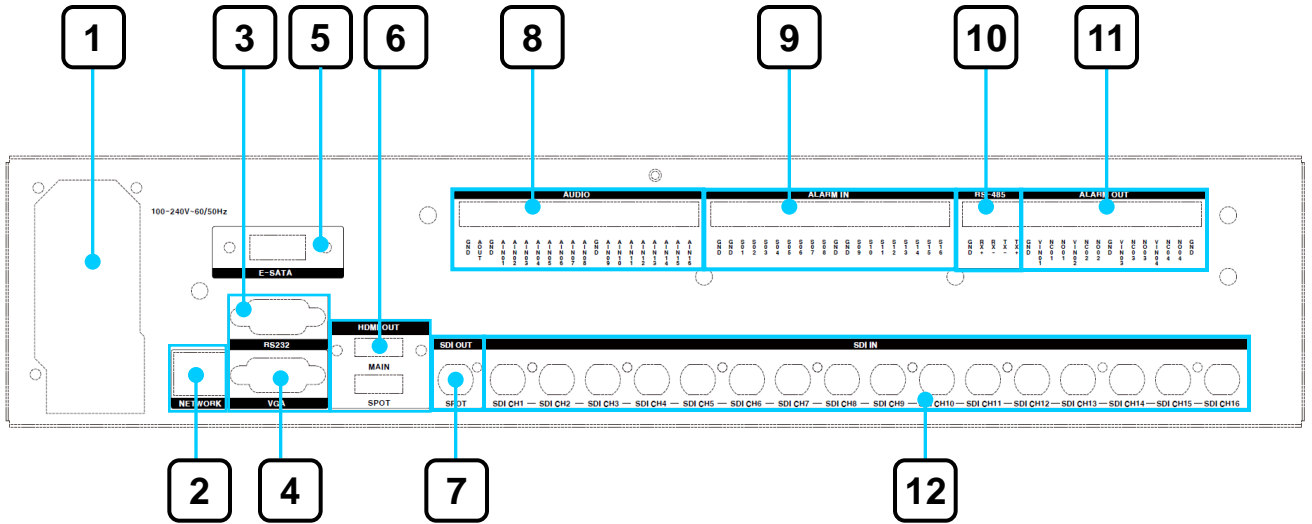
1
3
5
6
8
9
10
11

100~240V~60/50Hz

E-SATA

AUDIO

ALARM IN

RS-485

ALARM OUT

RS232

HDMI OUT

MAIN

SPOT

NETWORK

VGA

SDI OUT

SPOT

SDI IN

SDI CH1 SDI CH2 SDI CH3 SDI CH4 SDI CH5 SDI CH6 SDI CH7 SDI CH8 SDI CH9 SDI CH10 SDI CH11 SDI CH12 SDI CH13 SDI CH14 SDI CH15 SDI CH16

2
4
7
12